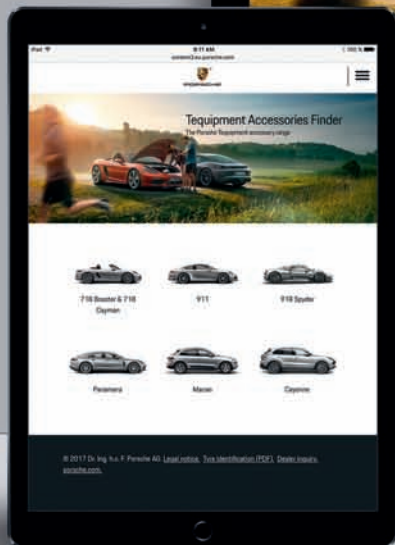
iPad
9:11 AM
100 %
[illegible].porsche.com

PORSCHE

Tequipment Accessories Finder
The Porsche Tequipment accessory range

718 Boxster & 718 Cayman

911

918 Spyder

Panamera

Macan

Cayenne

© 2017 Dr. Ing. h.c. F. Porsche AG. Legal notice. Tyre Identification (PDF). Dealer Inquiry. porsche.com.